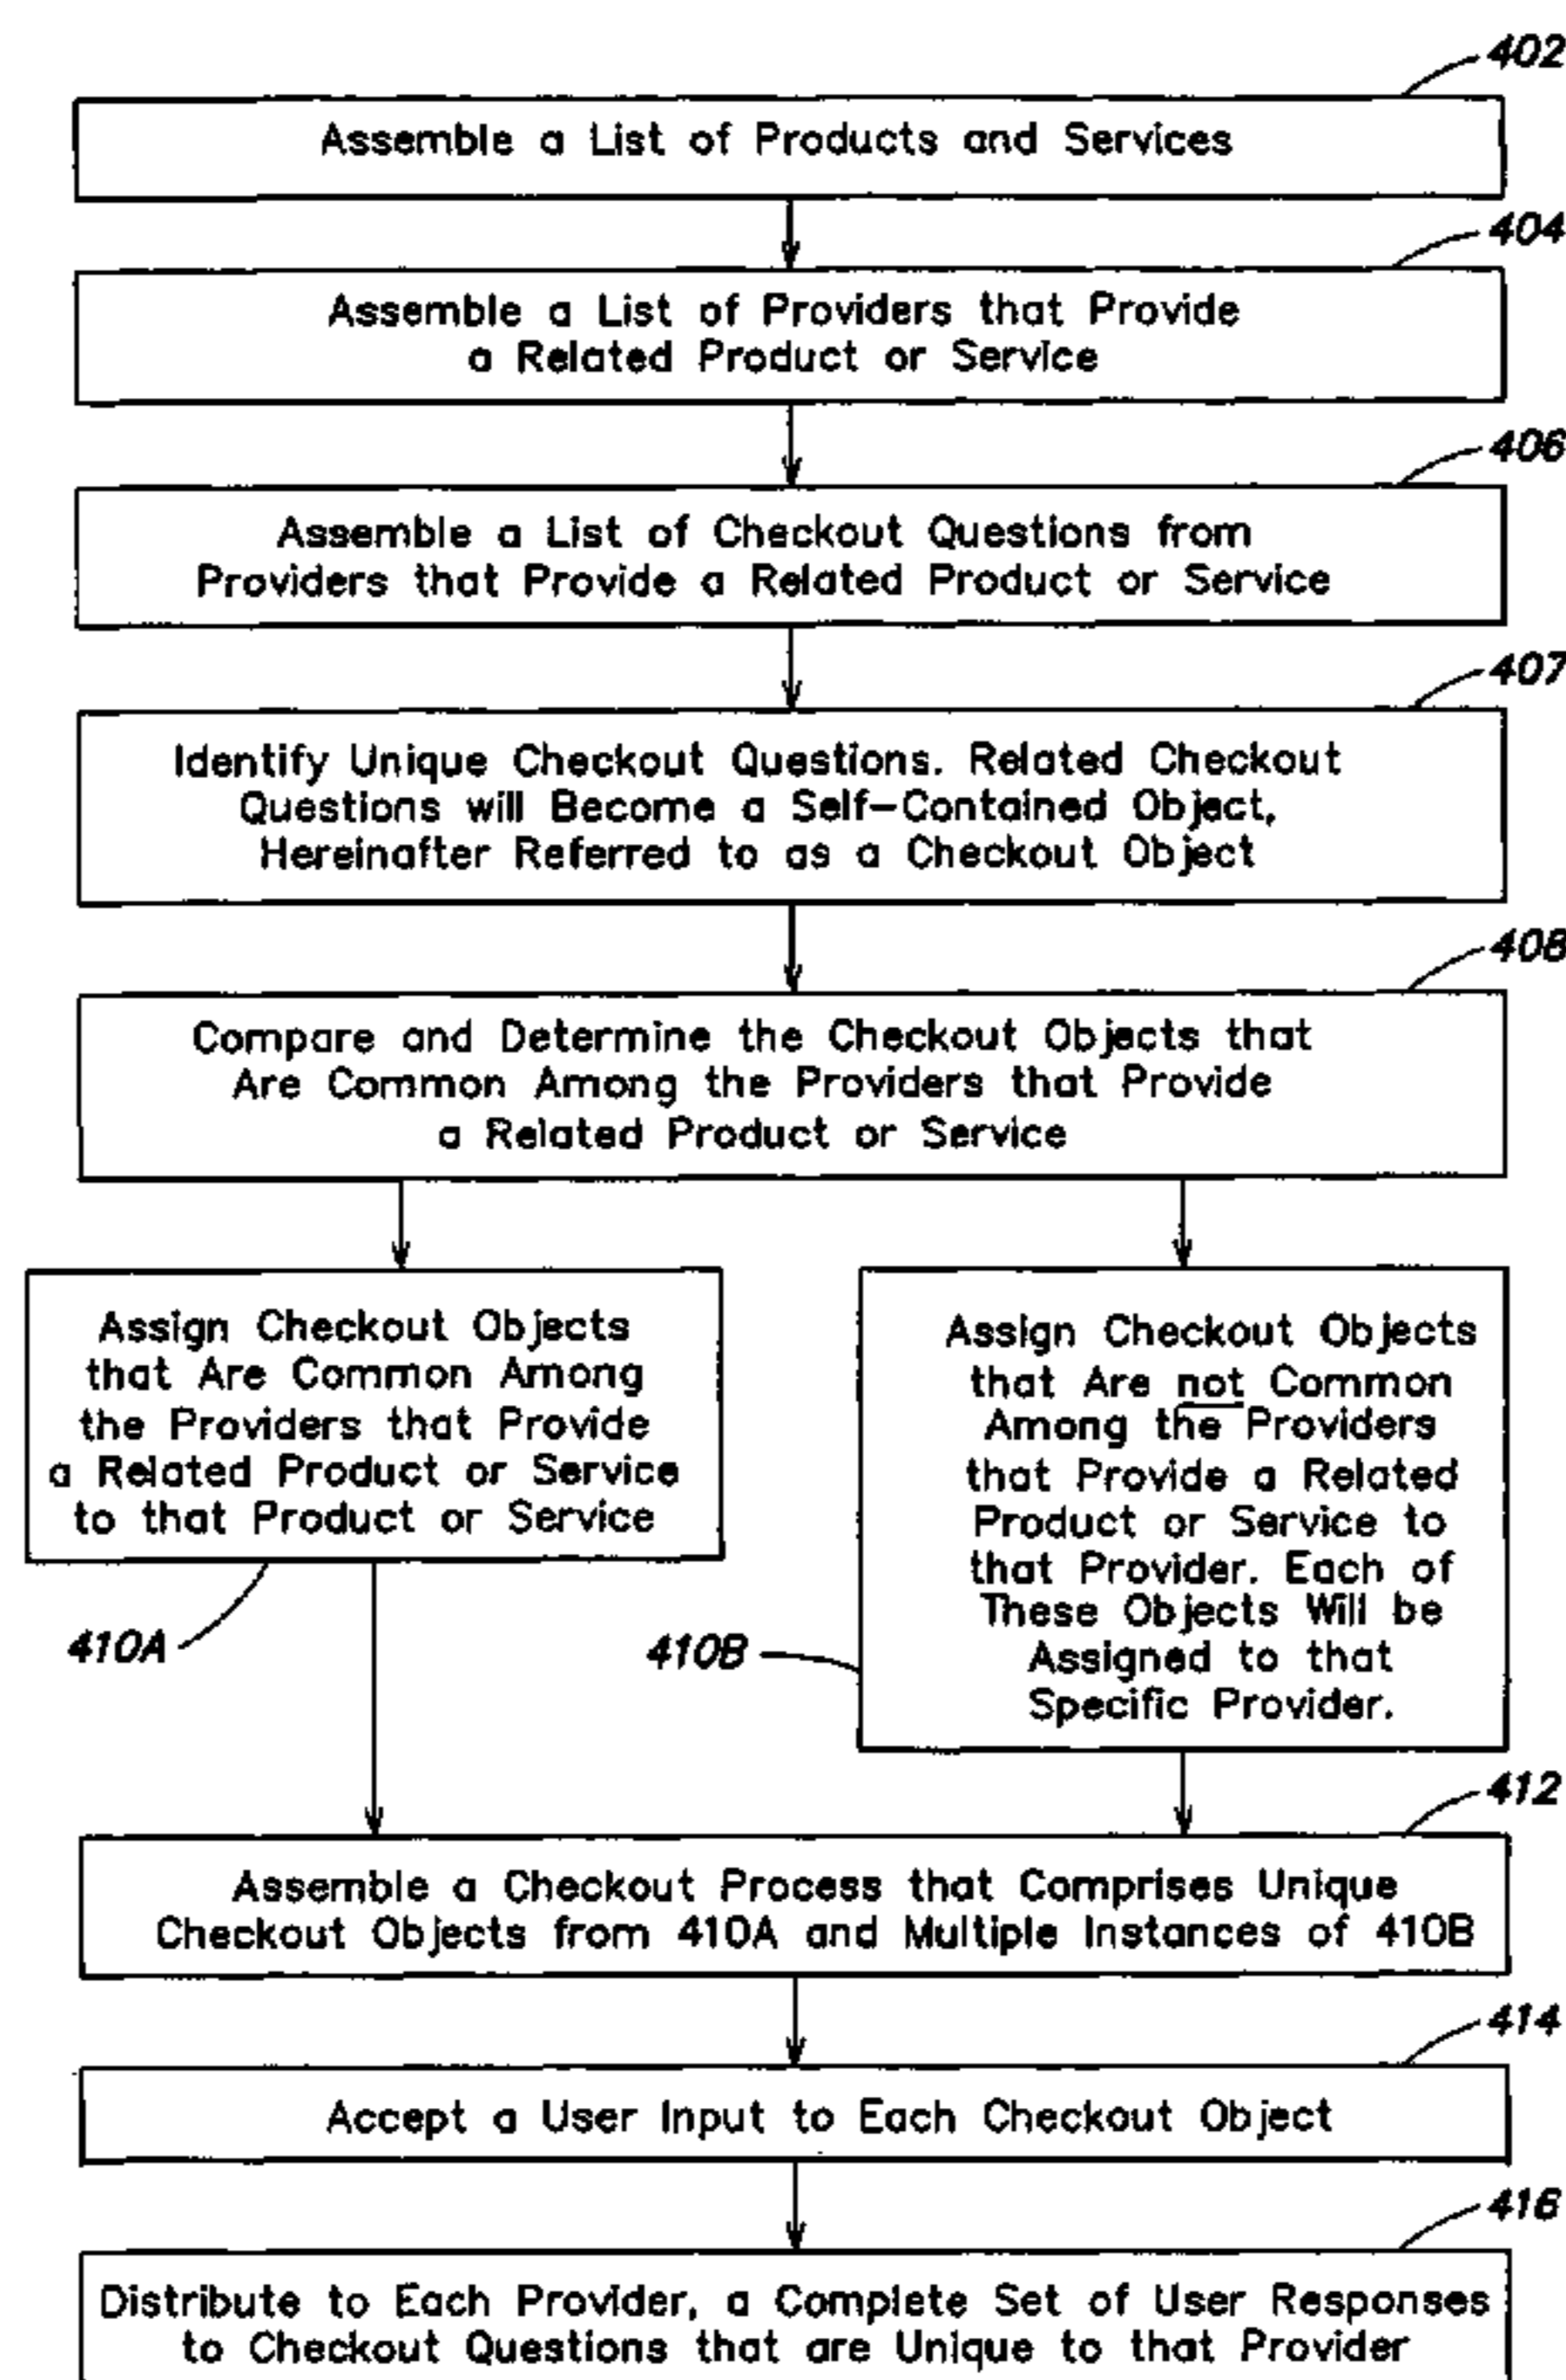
402

Assemble a List of Products and Services

404

Assemble a List of Providers that Provide a Related Product or Service

406

Assemble a List of Checkout Questions from Providers that Provide a Related Product or Service

407

Identify Unique Checkout Questions. Related Checkout Questions will Become a Self-Contained Object, Hereinafter Referred to as a Checkout Object

408

Compare and Determine the Checkout Objects that Are Common Among the Providers that Provide a Related Product or Service

Assign Checkout Objects that Are Common Among the Providers that Provide a Related Product or Service to that Product or Service

410A

Assign Checkout Objects that Are not Common Among the Providers that Provide a Related Product or Service to that Provider. Each of These Objects Will be Assigned to that Specific Provider.

410B

412

Assemble a Checkout Process that Comprises Unique Checkout Objects from 410A and Multiple Instances of 410B

414

Accept a User Input to Each Checkout Object

416

Distribute to Each Provider, a Complete Set of User Responses to Checkout Questions that are Unique to that Provider